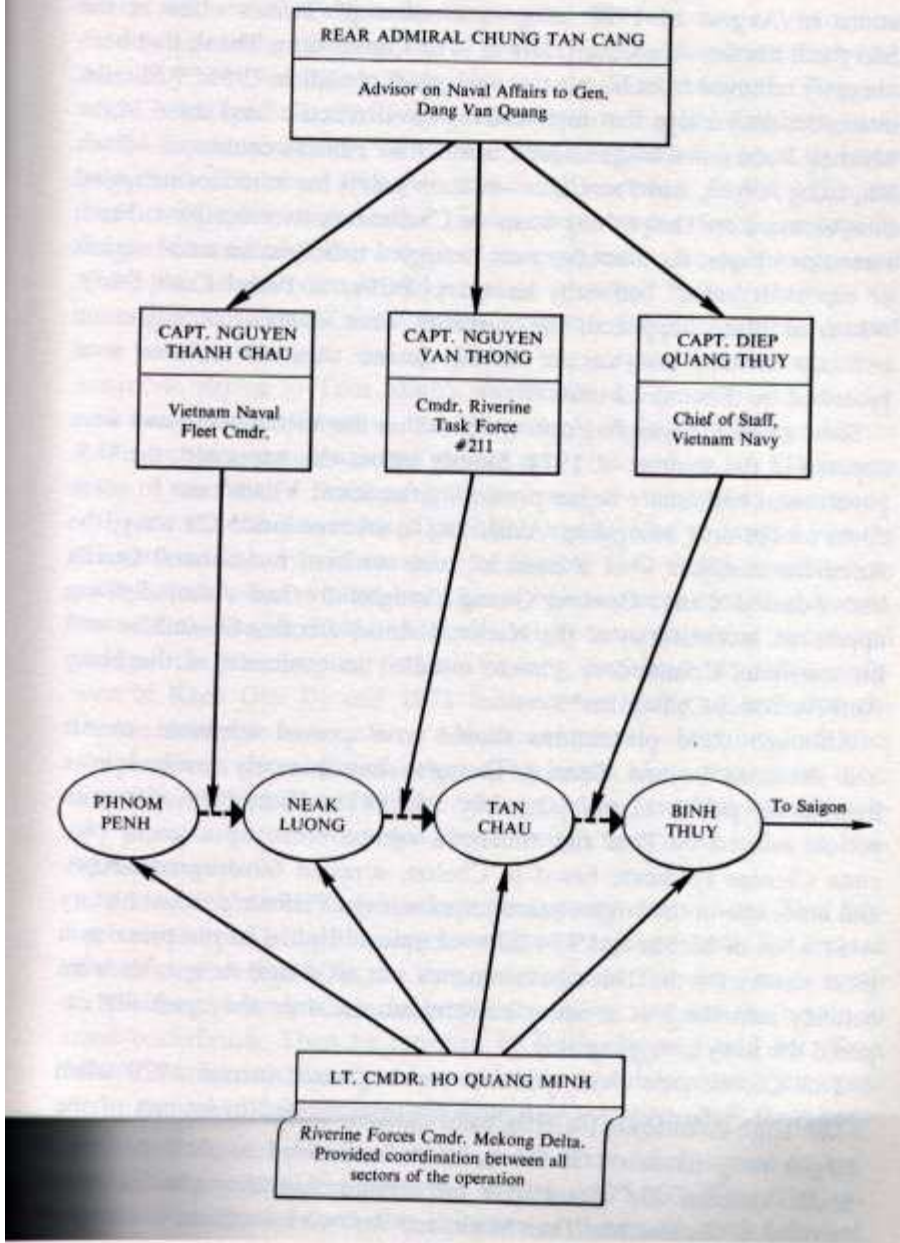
REAR ADMIRAL CHUNG TAN CANG

Advisor on Naval Affairs to Gen. Dang Van Quang

CAPT. NGUYEN THANH CHAU

Vietnam Naval Fleet Cmdr.

CAPT. NGUYEN VAN THONG

Cmdr. Riverine Task Force #211

CAPT. DIEP QUANG THUY

Chief of Staff, Vietnam Navy

PHNOM PENH

NEAK LUONG

TAN CHAU

BINH THUY

To Saigon

LT. CMDR. HO QUANG MINH

Riverine Forces Cmdr. Mekong Delta. Provided coordination between all sectors of the operation